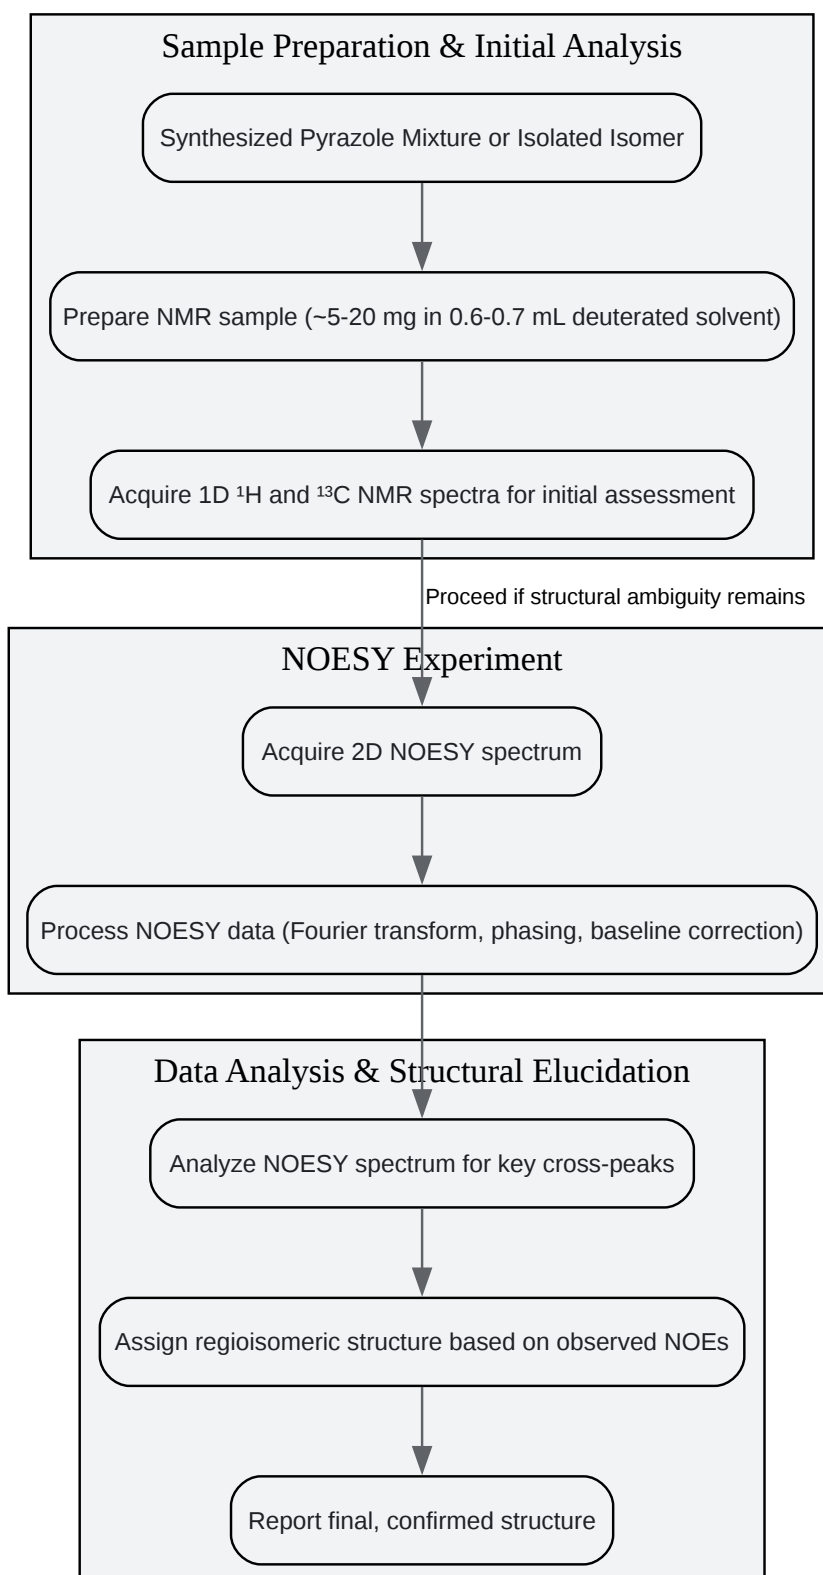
Sample Preparation & Initial Analysis

Synthesized Pyrazole Mixture or Isolated Isomer

Prepare NMR sample (~5-20 mg in 0.6-0.7 mL deuterated solvent)

Acquire 1D $^{1}$H and $^{13}$C NMR spectra for initial assessment

Proceed if structural ambiguity remains

NOESY Experiment

Acquire 2D NOESY spectrum

Process NOESY data (Fourier transform, phasing, baseline correction)

Data Analysis & Structural Elucidation

Analyze NOESY spectrum for key cross-peaks

Assign regioisomeric structure based on observed NOEs

Report final, confirmed structure